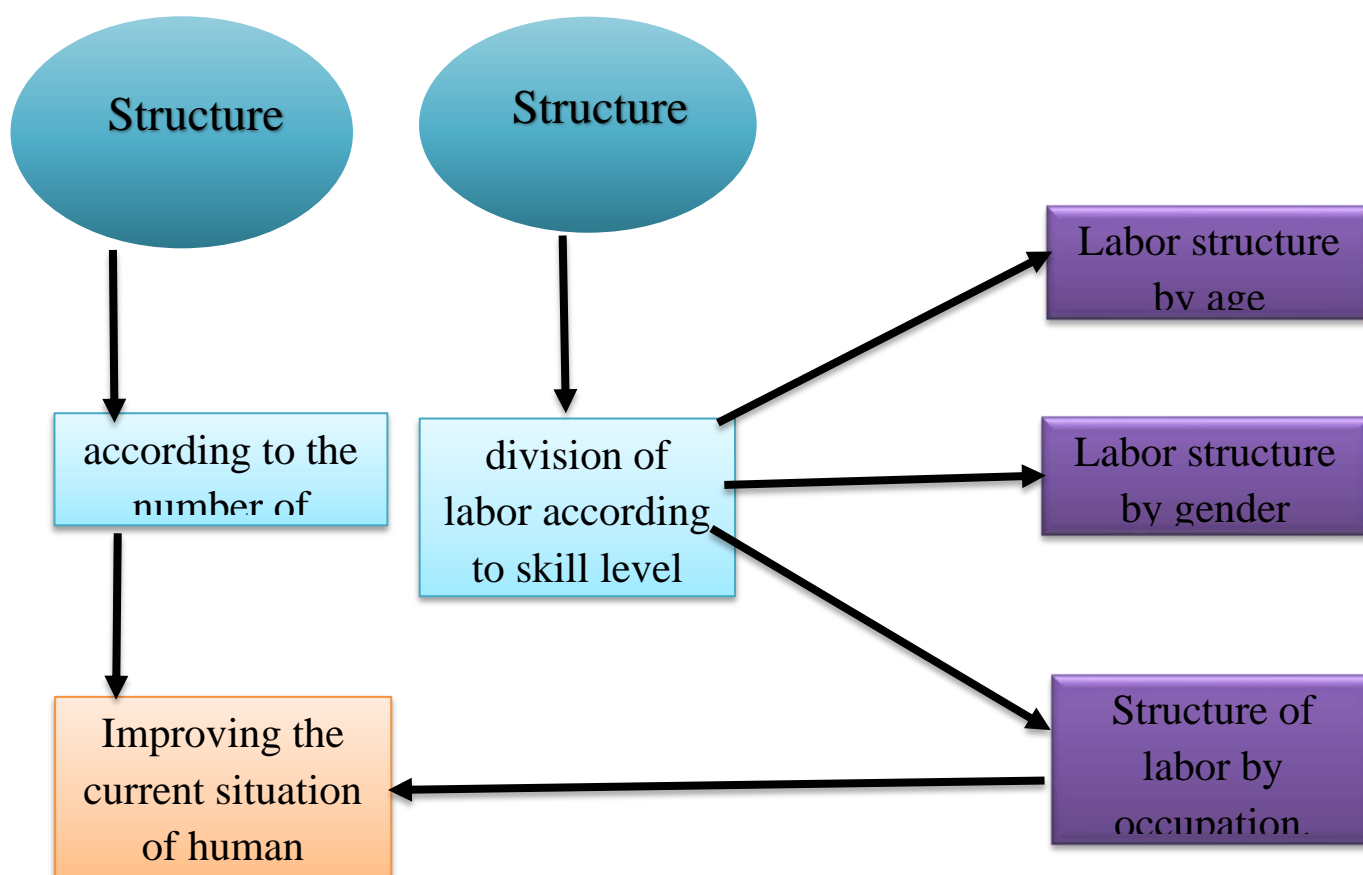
Structure

Structure

according to the number of

division of labor according to skill level

Labor structure by age

Labor structure by gender

Structure of labor by occupation.

Improving the current situation of human